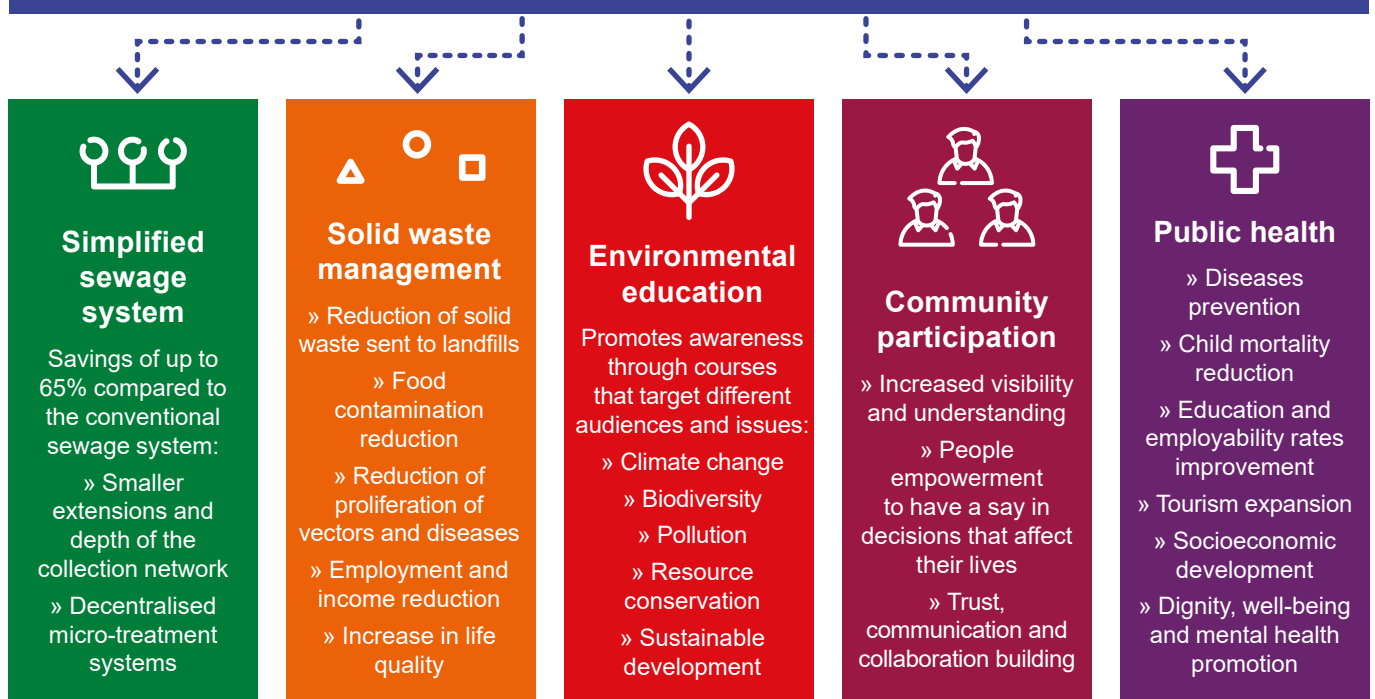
Simplified sewage system

Savings of up to 65% compared to the conventional sewage system:

» Smaller extensions and depth of the collection network

» Decentralised micro-treatment systems

Solid waste management

» Reduction of solid waste sent to landfills

» Food contamination reduction

» Reduction of proliferation of vectors and diseases

» Employment and income reduction

» Increase in life quality

Environmental education

Promotes awareness through courses that target different audiences and issues:

» Climate change

» Biodiversity

» Pollution

» Resource conservation

» Sustainable development

Community participation

» Increased visibility and understanding

» People empowerment to have a say in decisions that affect their lives

» Trust, communication and collaboration building

Public health

» Diseases prevention

» Child mortality reduction

» Education and employability rates improvement

» Tourism expansion

» Socioeconomic development

» Dignity, well-being and mental health promotion